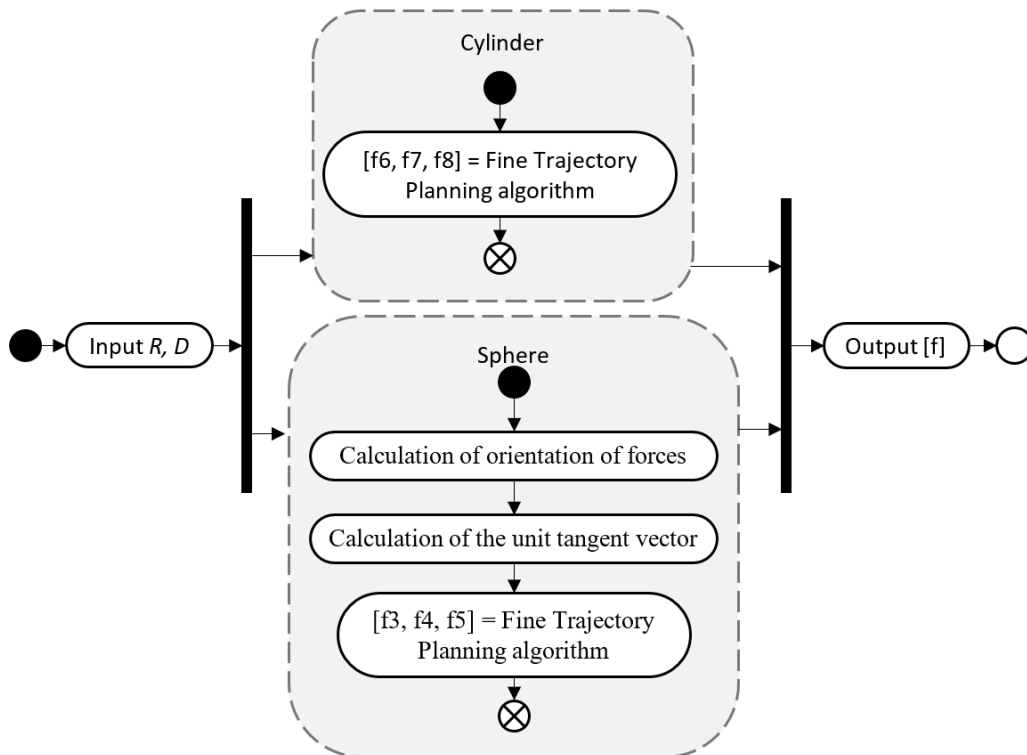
Cylinder

[f6, f7, f8] = Fine Trajectory Planning algorithm

Input *R, D*

Sphere

Calculation of orientation of forces

Calculation of the unit tangent vector

[f3, f4, f5] = Fine Trajectory Planning algorithm

Output [f]